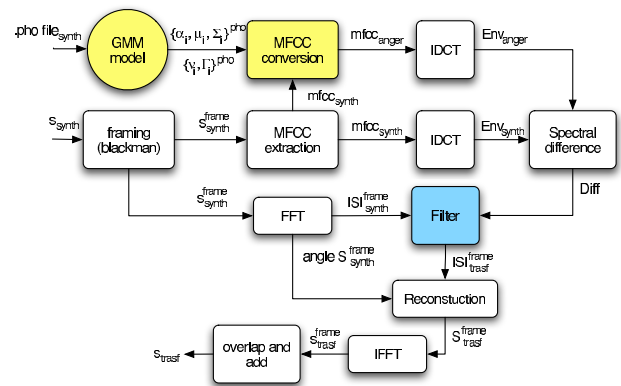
.pho file$_{synth}$

GMM model

$\{\alpha_i, \mu_i, \Sigma_i\}^{pho}$

$\{\nu_i, \Gamma_i\}^{pho}$

MFCC conversion

mfcc$_{anger}$

IDCT

Env$_{anger}$

s$_{synth}$

framing (blackman)

$s_{synth}^{frame}$

mfcc$_{synth}$

MFCC extraction

mfcc$_{synth}$

IDCT

Env$_{synth}$

Spectral difference

Diff

$s_{synth}^{frame}$

FFT

$|S|_{synth}^{frame}$

Filter

angle $S_{synth}^{frame}$

$|S|_{trasf}^{frame}$

Reconstuction

$S_{trasf}^{frame}$

IFFT

$s_{trasf}^{frame}$

overlap and add

s$_{trasf}$